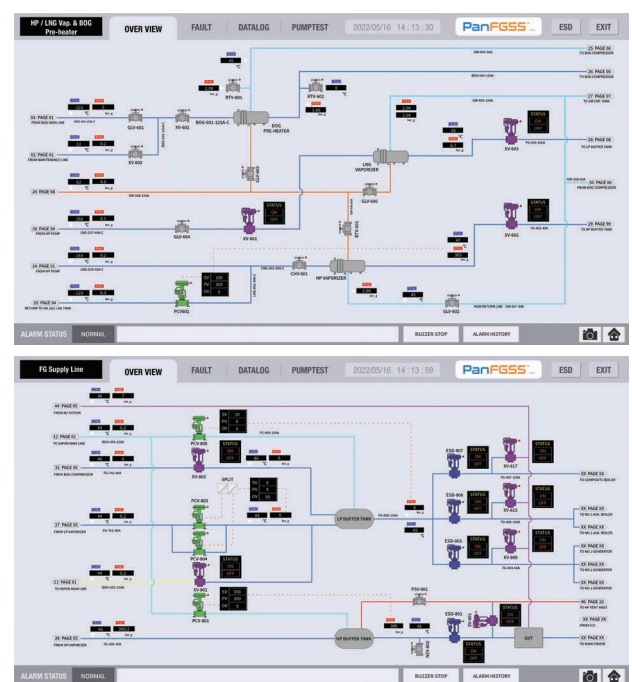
HP / LNG Vap. & BOG Pre-heater

OVER VIEW | FAULT | DATALOG | PUMPTEST | 2022/05/16 14 : 13 : 30 | PanFGSS | ESD | EXIT

01 PAGE 01
FROM BOG MAIN LINE

02 PAGE 01
FROM MAINTENANCE LINE

24 PAGE 06

26 PAGE 04
FROM HP PUMP

24 PAGE 01
FROM HP PUMP

26 PAGE 04
RETURN TO NO.1&2 LNG TANK

GLV-601
XV-601
XV-602
BOG-601-125A-C
BOG PRE HEATER
RTV-601
RTV-602
GLV-603
GLV-604
XV-604
LNG VAPORIZER
GLV-605
RTV-604
CHV-601
HP VAPORIZER
GLV-602
PCV602
XV-603
XV-602

STATUS
ON
OFF

SV 330
PV 300
OV 0

°C
bar.g

25 PAGE 06
TO BOG COMPRESSOR

26 PAGE 01
TO BOG COMPRESSOR

27 PAGE 07
TO GM EXP. TANK

28 PAGE 08
TO LP BUFFER TANK

30 PAGE 04
FROM BOG COMPRESSOR

29 PAGE 09
TO HP BUFFER TANK

ALARM STATUS | NORMAL | BUZZER STOP | ALARM HISTORY

FG Supply Line

OVER VIEW | FAULT | DATALOG | PUMPTEST | 2022/05/16 14 : 13 : 59 | PanFGSS | ESD | EXIT

44 PAGE 05
FROM N2 SYSTEM

12 PAGE 01
TO VAPOR MAIN LINE

31 PAGE 06
FROM BOG COMPRESSOR

27 PAGE 05
FROM LP VAPORIZER

11 PAGE 01
TO VAPOR MAIN LINE

29 PAGE 03
FROM HP VAPORIZER

PCV-803
XV-803
PCV-803
SPLIT
PCV-804
XV-802
PCV-801
LP BUFFER TANK
HP BUFFER TANK
PSV-801
ESD-801
ESD-802
ESD-803
ESD-804
XV-817
XV-815
XV-809
XV-801
GVT

STATUS
ON
OFF

SV 330
PV 300
OV 0

°C
bar.g

XX PAGE XX
TO COMPOSITE BOILER

XX PAGE XX
TO NO.1 AUX. BOILER

XX PAGE XX
TO NO.2 AUX. BOILER

XX PAGE XX
TO NO.1 GENERATOR

XX PAGE XX
TO NO.2 GENERATOR

XX PAGE XX
TO NO.3 GENERATOR

46 PAGE 10
TO GV VENT MAST

XX PAGE XX
FROM ECS

XX PAGE XX
TO MAIN ENGINE

ALARM STATUS | NORMAL | BUZZER STOP | ALARM HISTORY